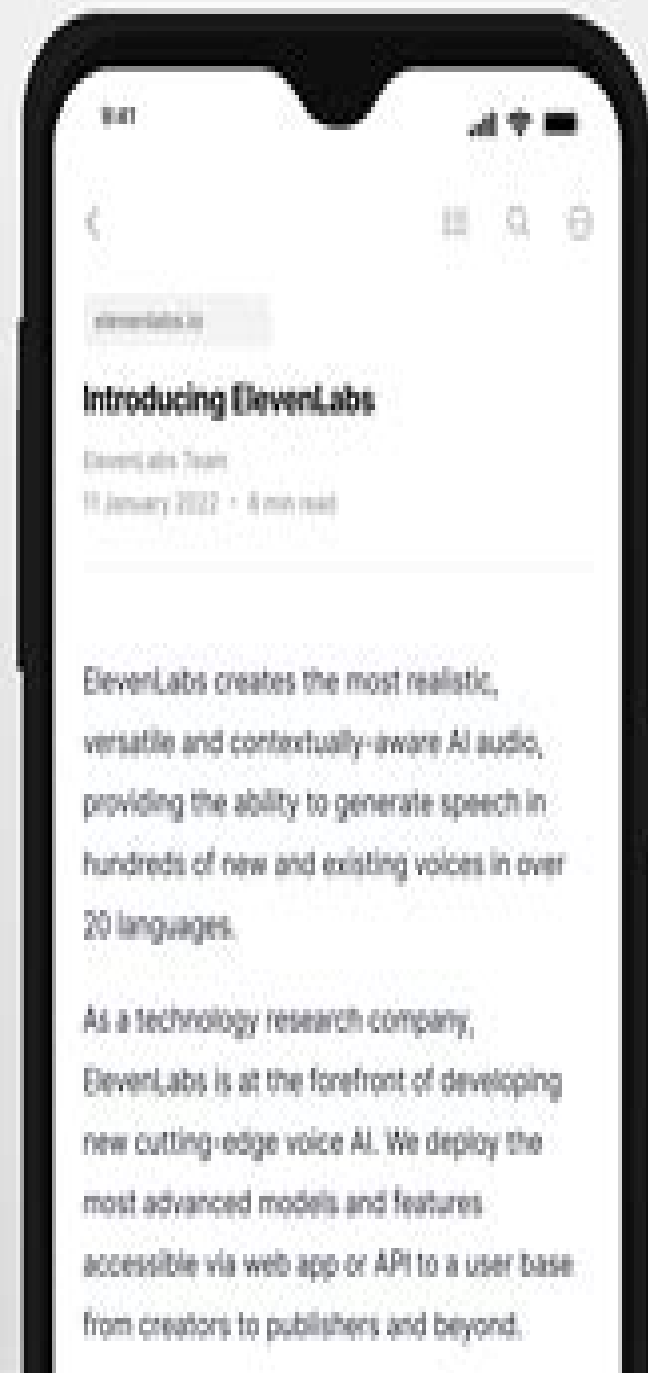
9:41

elevenlabs.io

Introducing ElevenLabs

ElevenLabs Team
11 January 2022 • 8 min read

ElevenLabs creates the most realistic, versatile and contextually-aware AI audio, providing the ability to generate speech in hundreds of new and existing voices in over 20 languages.

As a technology research company, ElevenLabs is at the forefront of developing new cutting-edge voice AI. We deploy the most advanced models and features accessible via web app or API to a user base from creators to publishers and beyond.